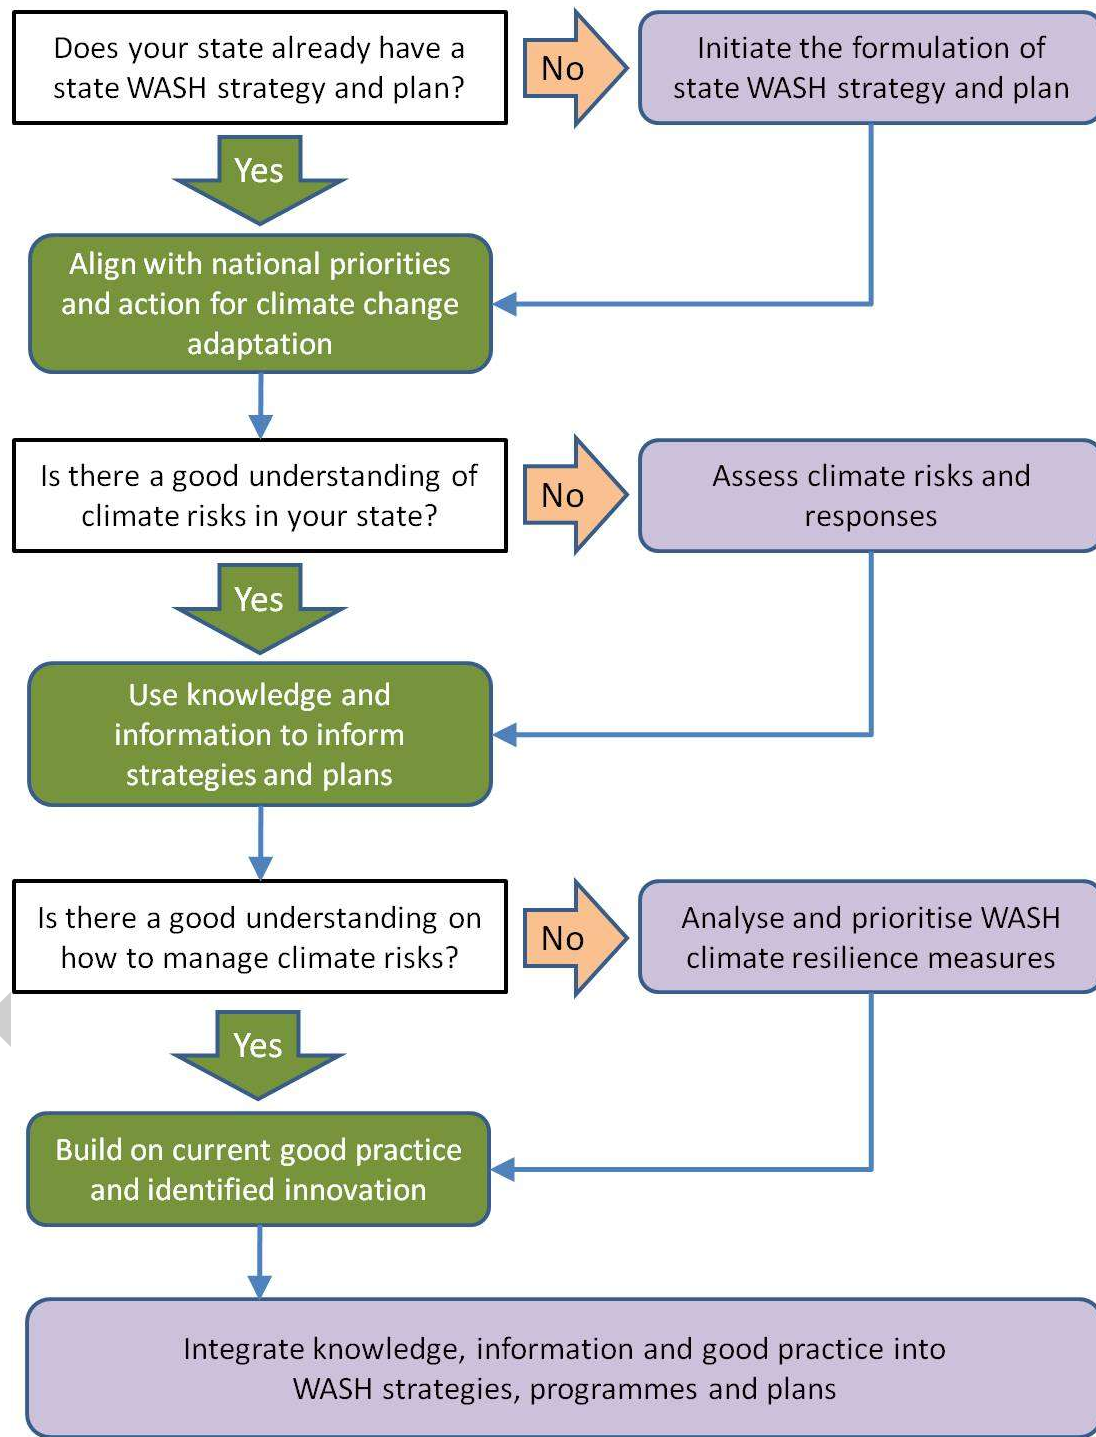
Does your state already have a state WASH strategy and plan?

No

Initiate the formulation of state WASH strategy and plan

Yes

Align with national priorities and action for climate change adaptation

Is there a good understanding of climate risks in your state?

No

Assess climate risks and responses

Yes

Use knowledge and information to inform strategies and plans

Is there a good understanding on how to manage climate risks?

No

Analyse and prioritise WASH climate resilience measures

Yes

Build on current good practice and identified innovation

Integrate knowledge, information and good practice into WASH strategies, programmes and plans